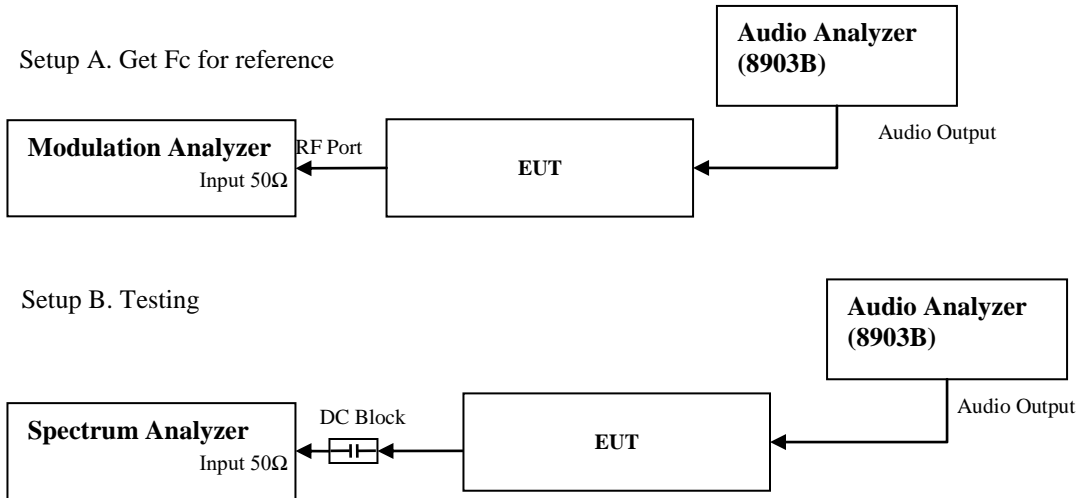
Setup A. Get Fc for reference

Audio Analyzer (8903B)

Audio Output

Modulation Analyzer
Input 50Ω

RF Port

EUT

Setup B. Testing

Audio Analyzer (8903B)

Audio Output

Spectrum Analyzer
Input 50Ω

DC Block

EUT